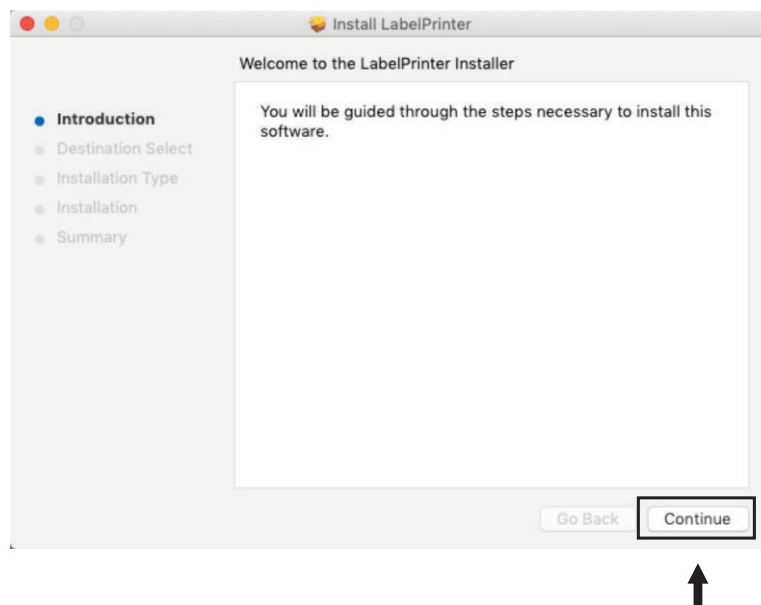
Install LabelPrinter

Welcome to the LabelPrinter Installer

Introduction
Destination Select
Installation Type
Installation
Summary

You will be guided through the steps necessary to install this software.

Go Back
Continue